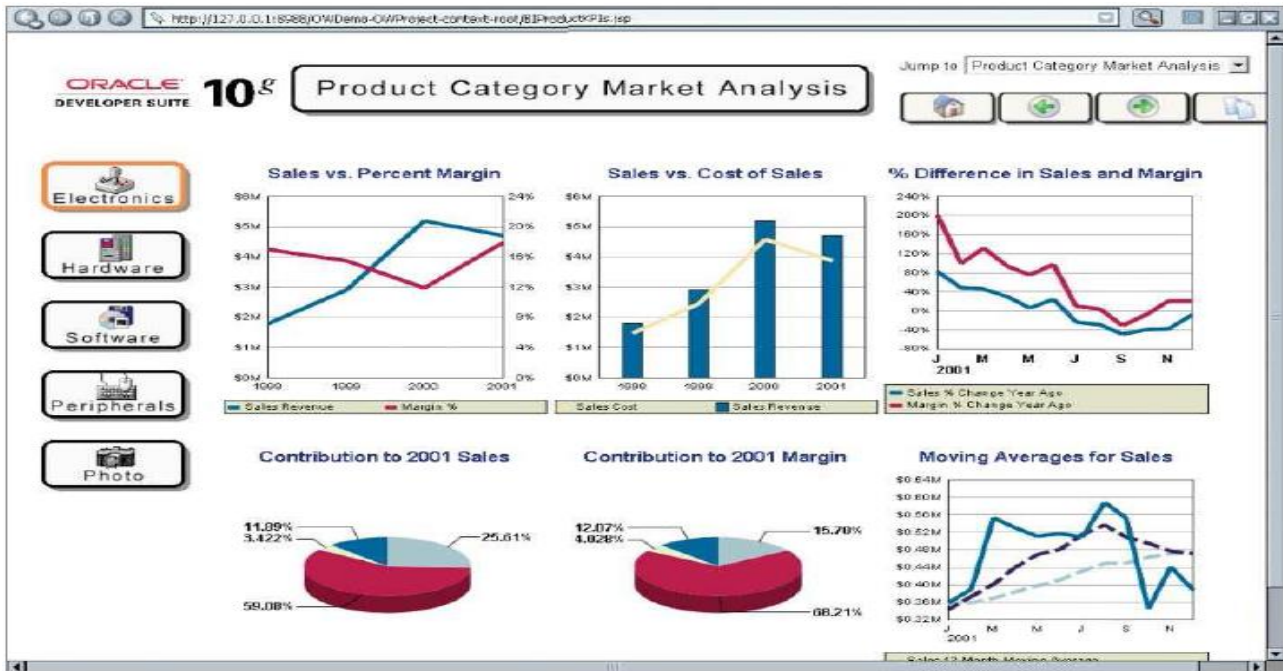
http://127.0.0.1:8988/OWDemo-OWProject-context-root/BIProductKPIs.jsp

ORACLE DEVELOPER SUITE 10$^g$

Product Category Market Analysis

Jump to Product Category Market Analysis

Electronics

Hardware

Software

Peripherals

Photo

Sales vs. Percent Margin

$6M $5M $4M $3M $2M $1M $0M

24% 20% 16% 12% 8% 4% 0%

1998 1999 2000 2001

Sales Revenue Margin %

Sales vs. Cost of Sales

$6M $5M $4M $3M $2M $1M $0M

1998 1999 2000 2001

Sales Cost Sales Revenue

% Difference in Sales and Margin

240% 200% 160% 120% 80% 40% 0% -40% -80%

J 2001 M M J S N

Sales % Change Year Ago
Margin % Change Year Ago

Contribution to 2001 Sales

11.89%
3.422%
25.61%
59.08%

Contribution to 2001 Margin

12.07%
4.028%
15.70%
68.21%

Moving Averages for Sales

$0.64M $0.60M $0.56M $0.52M $0.48M $0.44M $0.40M $0.36M $0.32M

J 2001 M M J S N

Sales 12 Month Moving Average